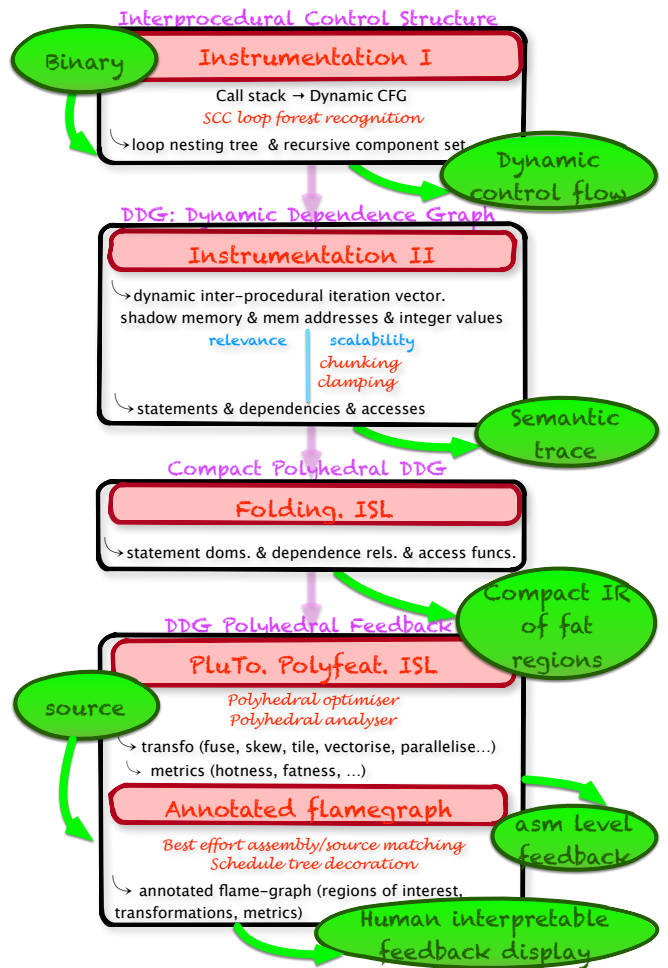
Interprocedural Control Structure

Binary

Instrumentation I

Call stack → Dynamic CFG

SCC loop forest recognition

↳loop nesting tree & recursive component set

Dynamic control flow

DDG: Dynamic Dependence Graph

Instrumentation II

↳dynamic inter-procedural iteration vector. shadow memory & mem addresses & integer values

relevance

scalability

chunking

clamping

↳statements & dependencies & accesses

Semantic trace

Compact Polyhedral DDG

Folding, ISL

↳statement doms. & dependence rels. & access funcs.

Compact IR of fat regions

DDG Polyhedral Feedback

PluTo, Polyfeat, ISL

source

Polyhedral optimiser

Polyhedral analyser

↳transfo (fuse, skew, tile, vectorise, parallelise...)

↳ metrics (hotness, fatness, ...)

Annotated flamegraph

Best effort assembly/source matching

Schedule tree decoration

asm level feedback

↳ annotated flame-graph (regions of interest, transformations, metrics)

Human interpretable feedback display